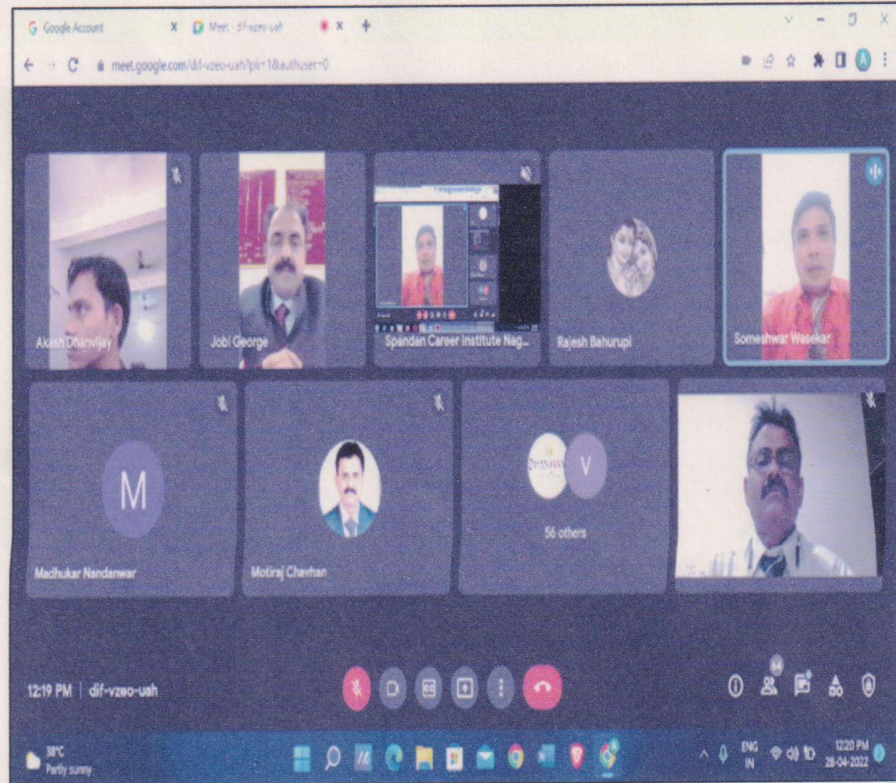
Google Account
Meet - dif-vzeo-uah
meet.google.com/dif-vzeo-uah?pli=1&authuser=0

Akash Dhanvijay
Jobi George
Spandan Career Institute Nag...
Rajesh Bahurupi
Someshwar Wasekar

M
Madhukar Nandanwar
Motiraj Chavhan
V
56 others

12:19 PM | dif-vzeo-uah

64

38°C
Partly sunny

ENG
IN
12:20 PM
28-04-2022